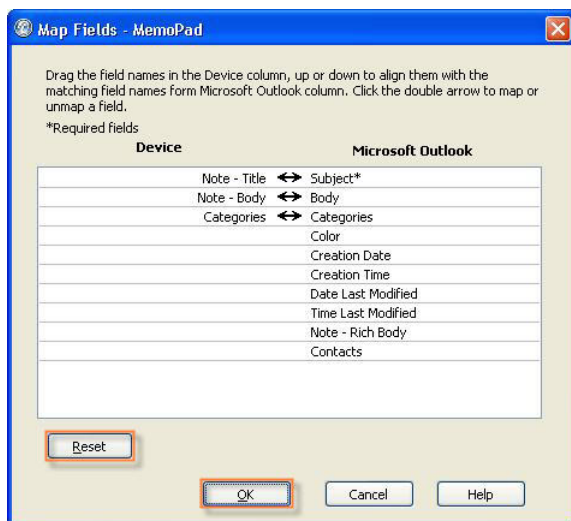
Map Fields - MemoPad

Drag the field names in the Device column, up or down to align them with the matching field names form Microsoft Outlook column. Click the double arrow to map or unmap a field.

*Required fields

| Device | | Microsoft Outlook |
|---|---|---|
| Note - Title | ↔ | Subject* |
| Note - Body | ↔ | Body |
| Categories | ↔ | Categories |
| | | Color |
| | | Creation Date |
| | | Creation Time |
| | | Date Last Modified |
| | | Time Last Modified |
| | | Note - Rich Body |
| | | Contacts |

Reset

OK Cancel Help